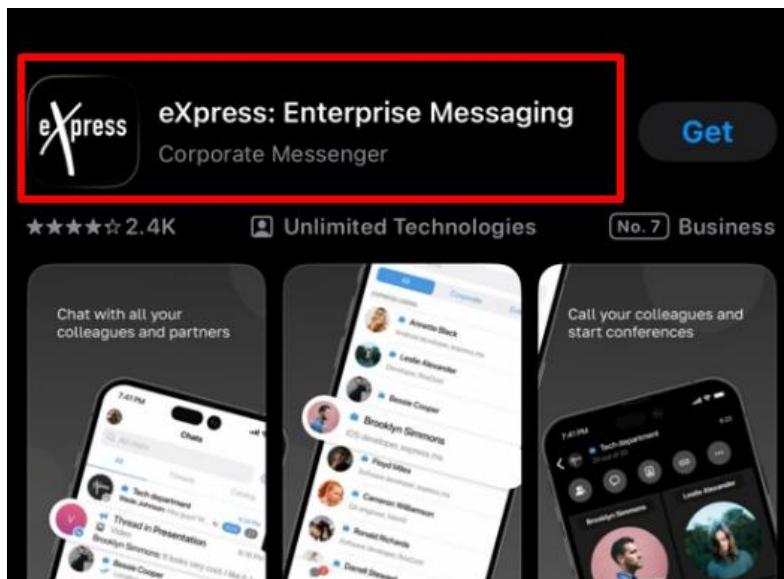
eXpress

eXpress: Enterprise Messaging

Corporate Messenger

Get

★★★★☆ 2.4K

Unlimited Technologies

No. 7 Business

Chat with all your colleagues and partners

7:41 PM

Chats

All

Tech department

Thread in Presentation

Brooklyn Simmons

Bessie Cooper

All

Corporate

Annette Black

Leslie Alexander

Bessie Cooper

Brooklyn Simmons

iOS developer, express.ms

Floyd Miles

Cameron Williamson

Ronald Richards

Darrell Steward

Call your colleagues and start conferences

7:41 PM

Tech department

Brooklyn Simmons

Leslie Alexander